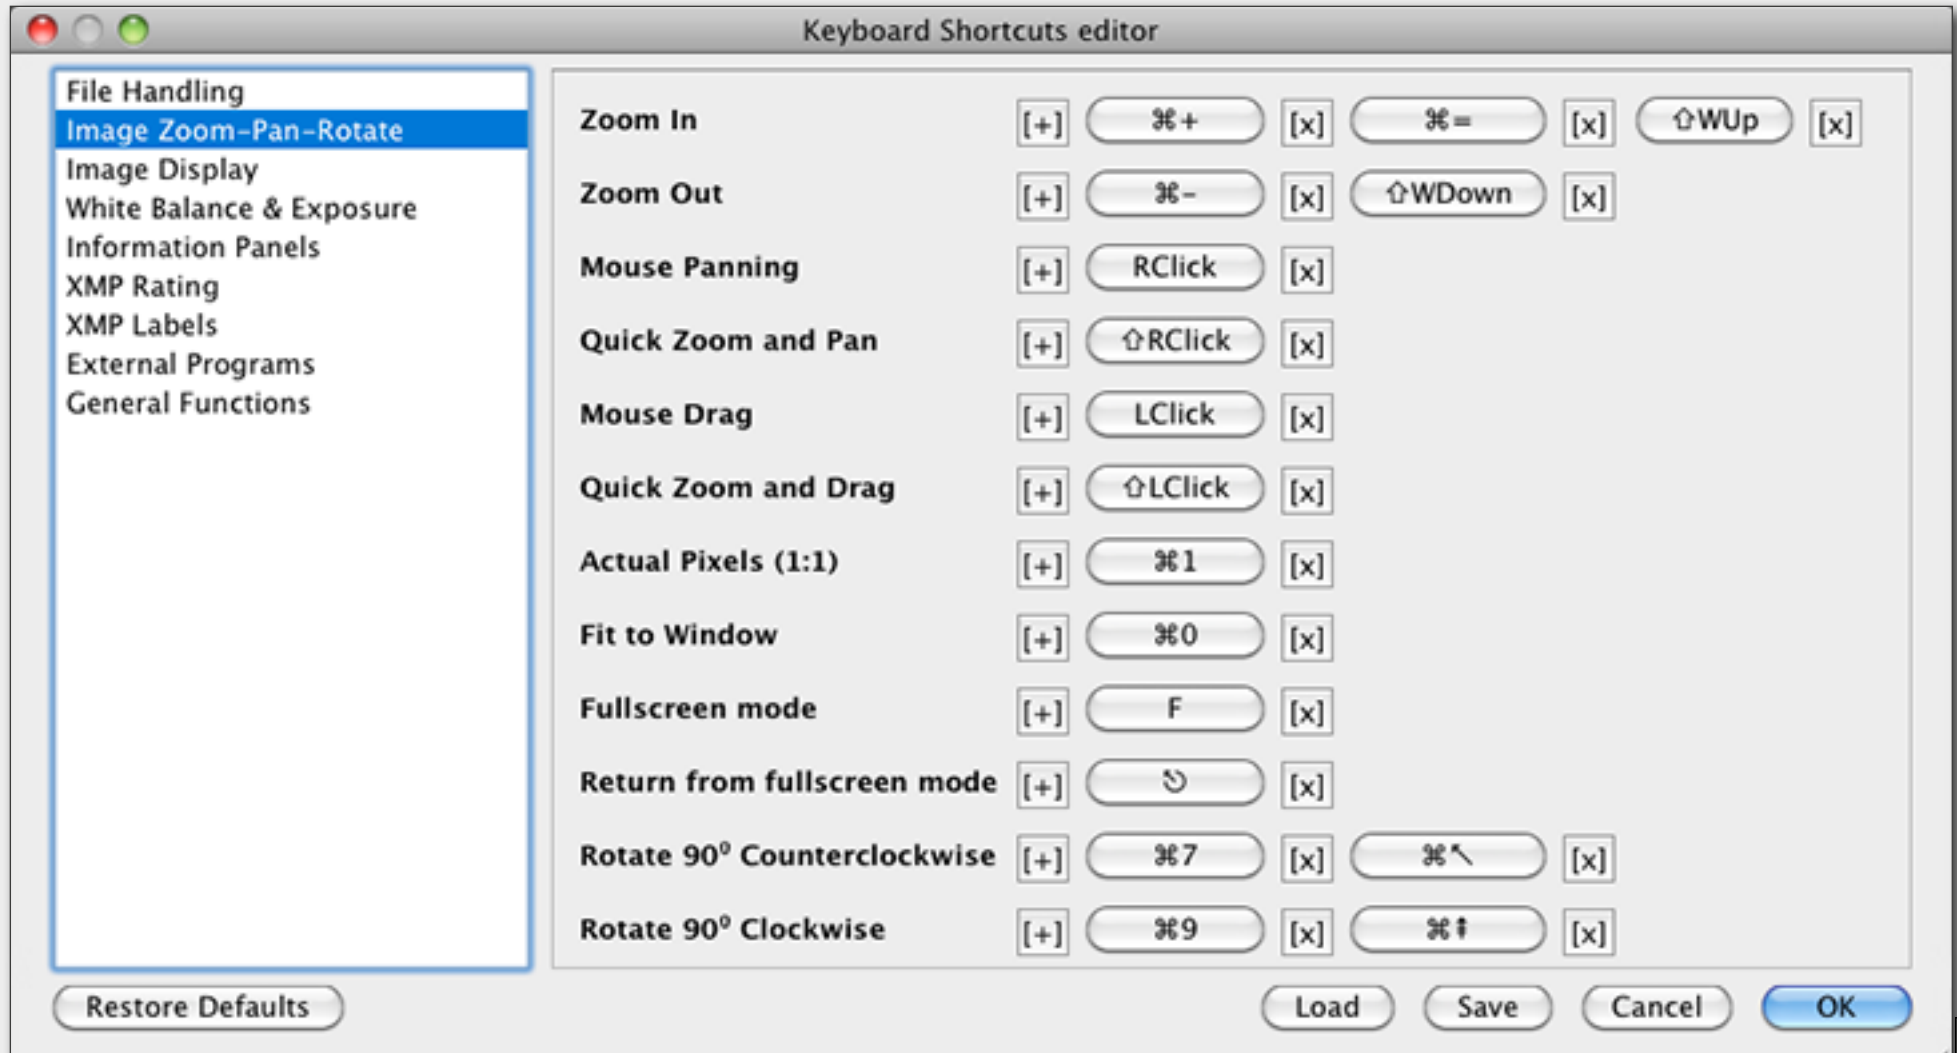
Keyboard Shortcuts editor

File Handling
Image Zoom-Pan-Rotate
Image Display
White Balance & Exposure
Information Panels
XMP Rating
XMP Labels
External Programs
General Functions

| | | | | | | | |
|---|---|---|---|---|---|---|---|
| Zoom In | [+] | ⌘+ | [x] | ⌘= | [x] | ⇧WUp | [x] |
| Zoom Out | [+] | ⌘- | [x] | ⇧WDown | [x] | | |
| Mouse Panning | [+] | RClick | [x] | | | | |
| Quick Zoom and Pan | [+] | ⇧RClick | [x] | | | | |
| Mouse Drag | [+] | LClick | [x] | | | | |
| Quick Zoom and Drag | [+] | ⇧LClick | [x] | | | | |
| Actual Pixels (1:1) | [+] | ⌘1 | [x] | | | | |
| Fit to Window | [+] | ⌘0 | [x] | | | | |
| Fullscreen mode | [+] | F | [x] | | | | |
| Return from fullscreen mode | [+] | ⎋ | [x] | | | | |
| Rotate 90° Counterclockwise | [+] | ⌘7 | [x] | ⌘↖ | [x] | | |
| Rotate 90° Clockwise | [+] | ⌘9 | [x] | ⌘⇞ | [x] | | |

Restore Defaults
Load
Save
Cancel
OK